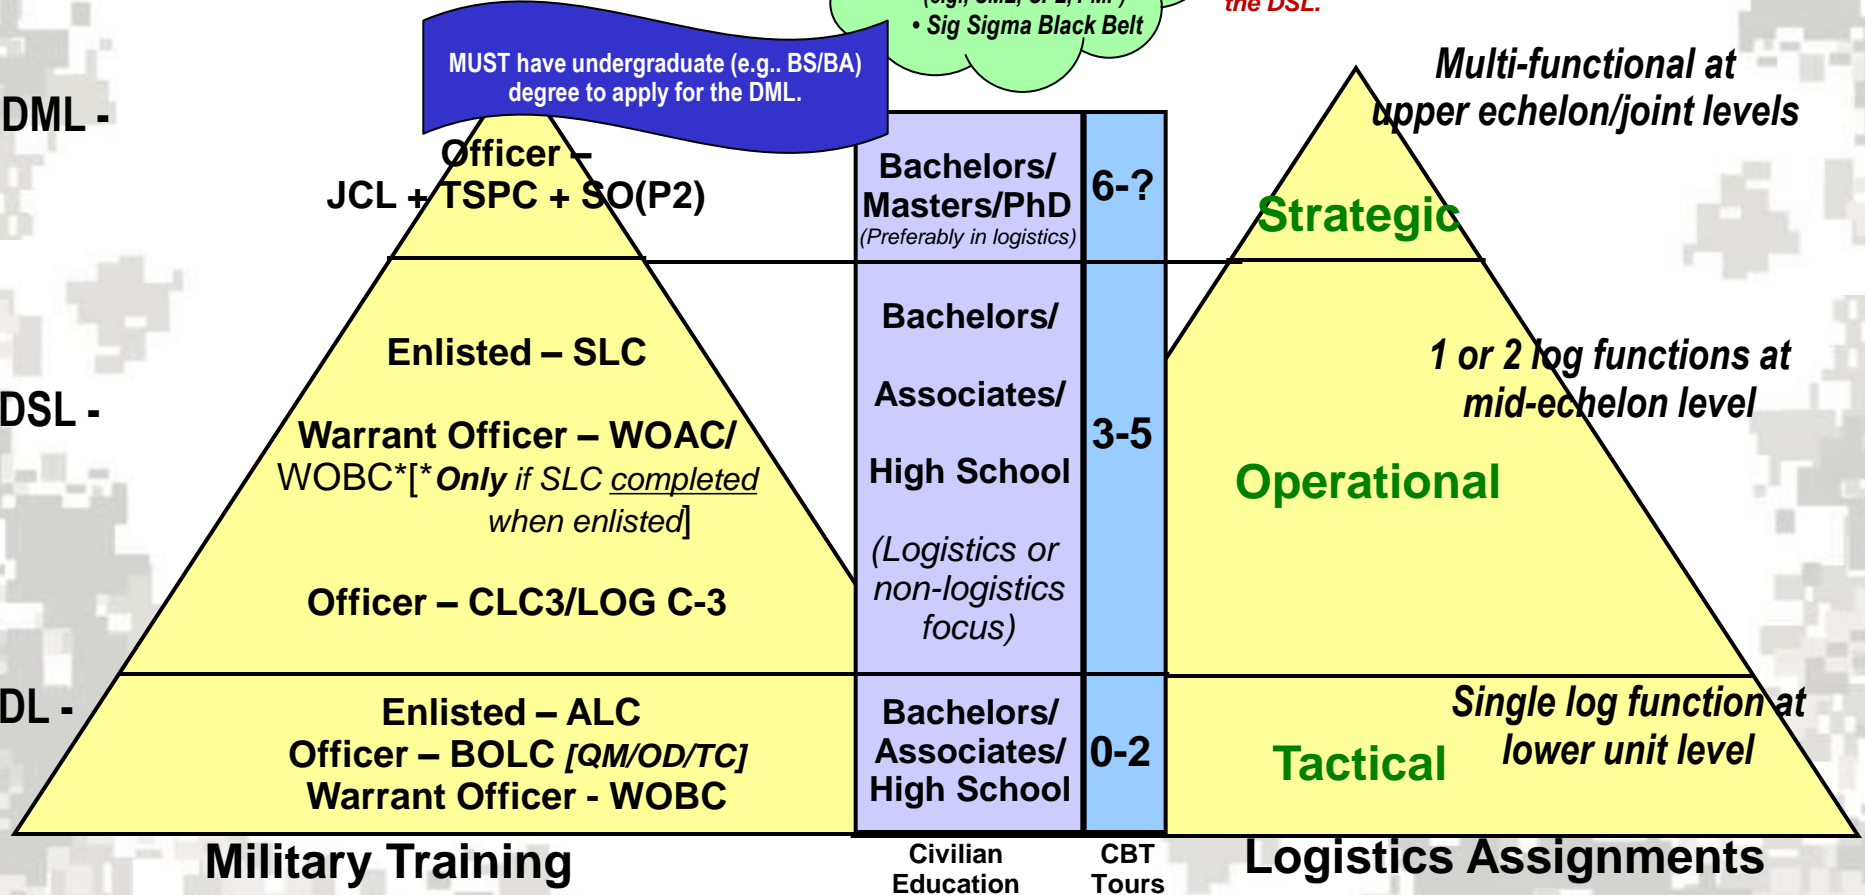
• Sig Sigma Black Belt

the DSL.

MUST have undergraduate (e.g.. BS/BA) degree to apply for the DML.

DML -

Officer –
JCL + TSPC + SO(P2)

DSL -

Enlisted – SLC

Warrant Officer – WOAC/ WOBC*[*Only if SLC completed when enlisted]

Officer – CLC3/LOG C-3

DL -

Enlisted – ALC
Officer – BOLC [QM/OD/TC]
Warrant Officer - WOBC

Military Training

Bachelors/ Masters/PhD (Preferably in logistics)

6-?

Bachelors/

Associates/

High School

(Logistics or non-logistics focus)

3-5

Bachelors/ Associates/ High School

0-2

Civilian Education

CBT Tours

Multi-functional at upper echelon/joint levels

Strategic

1 or 2 log functions at mid-echelon level

Operational

Single log function at lower unit level

Tactical

Logistics Assignments